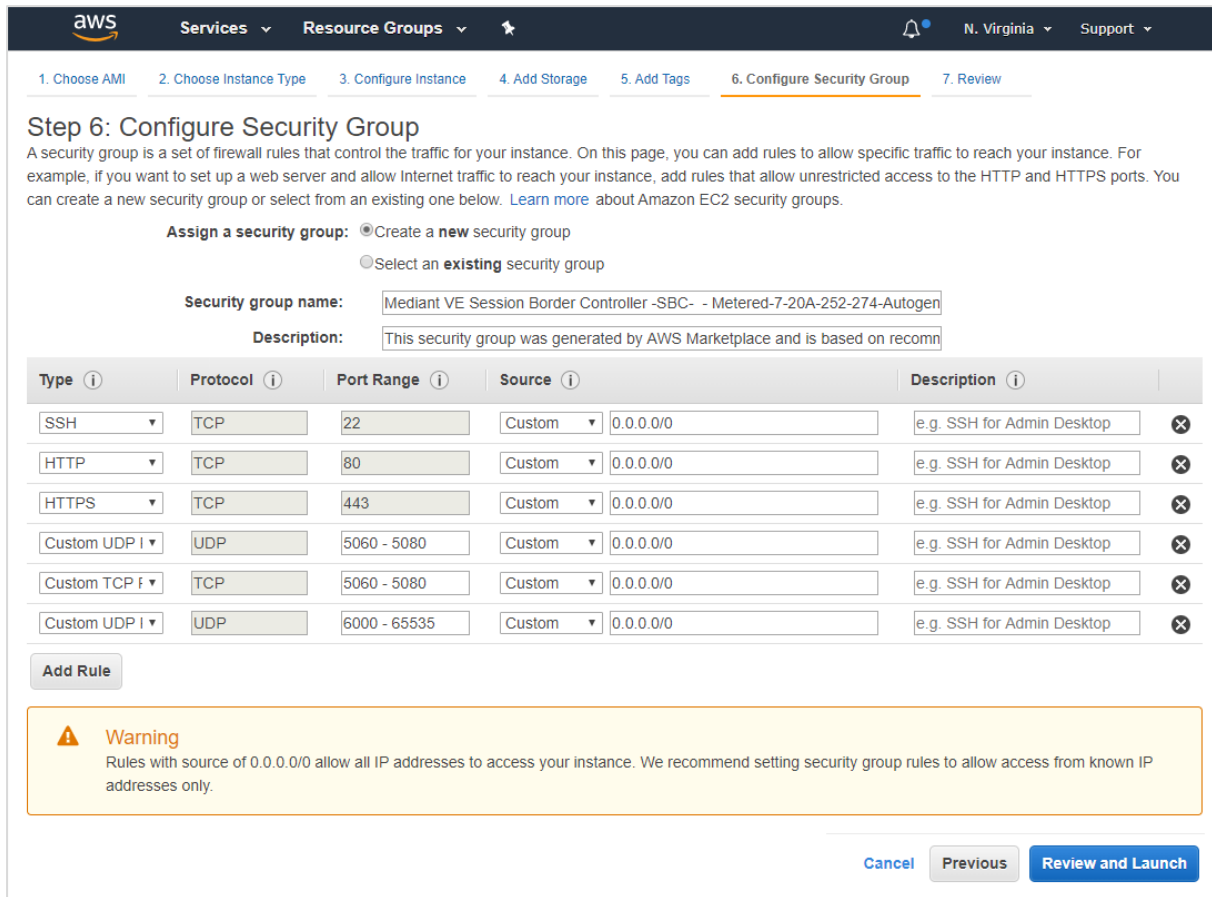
aws Services Resource Groups N. Virginia Support

1. Choose AMI 2. Choose Instance Type 3. Configure Instance 4. Add Storage 5. Add Tags 6. Configure Security Group 7. Review

Step 6: Configure Security Group

A security group is a set of firewall rules that control the traffic for your instance. On this page, you can add rules to allow specific traffic to reach your instance. For example, if you want to set up a web server and allow Internet traffic to reach your instance, add rules that allow unrestricted access to the HTTP and HTTPS ports. You can create a new security group or select from an existing one below. Learn more about Amazon EC2 security groups.

Assign a security group: Create a new security group

Select an existing security group

Security group name: Mediant VE Session Border Controller -SBC- - Metered-7-20A-252-274-Autogen

Description: This security group was generated by AWS Marketplace and is based on recomn

| Type | Protocol | Port Range | Source | | Description | |
|---|---|---|---|---|---|---|
| SSH | TCP | 22 | Custom | 0.0.0.0/0 | e.g. SSH for Admin Desktop | |
| HTTP | TCP | 80 | Custom | 0.0.0.0/0 | e.g. SSH for Admin Desktop | |
| HTTPS | TCP | 443 | Custom | 0.0.0.0/0 | e.g. SSH for Admin Desktop | |
| Custom UDP I | UDP | 5060 - 5080 | Custom | 0.0.0.0/0 | e.g. SSH for Admin Desktop | |
| Custom TCP F | TCP | 5060 - 5080 | Custom | 0.0.0.0/0 | e.g. SSH for Admin Desktop | |
| Custom UDP I | UDP | 6000 - 65535 | Custom | 0.0.0.0/0 | e.g. SSH for Admin Desktop | |

Add Rule

Warning
Rules with source of 0.0.0.0/0 allow all IP addresses to access your instance. We recommend setting security group rules to allow access from known IP addresses only.

Cancel Previous Review and Launch